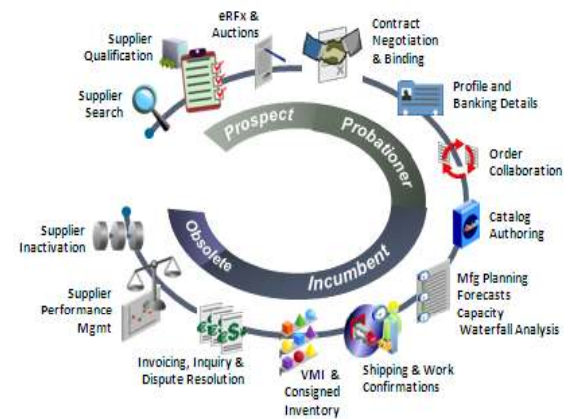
Supplier Qualification

eRFx & Auctions

Contract Negotiation & Binding

Profile and Banking Details

Supplier Search

Prospect

Probationer

Order Collaboration

Catalog Authoring

Obsolete

Incumbent

Supplier Inactivation

Mfg Planning Forecasts Capacity Waterfall Analysis

Supplier Performance Mgmt

Invoicing, Inquiry & Dispute Resolution

VMI & Consigned Inventory

Shipping & Work Confirmations